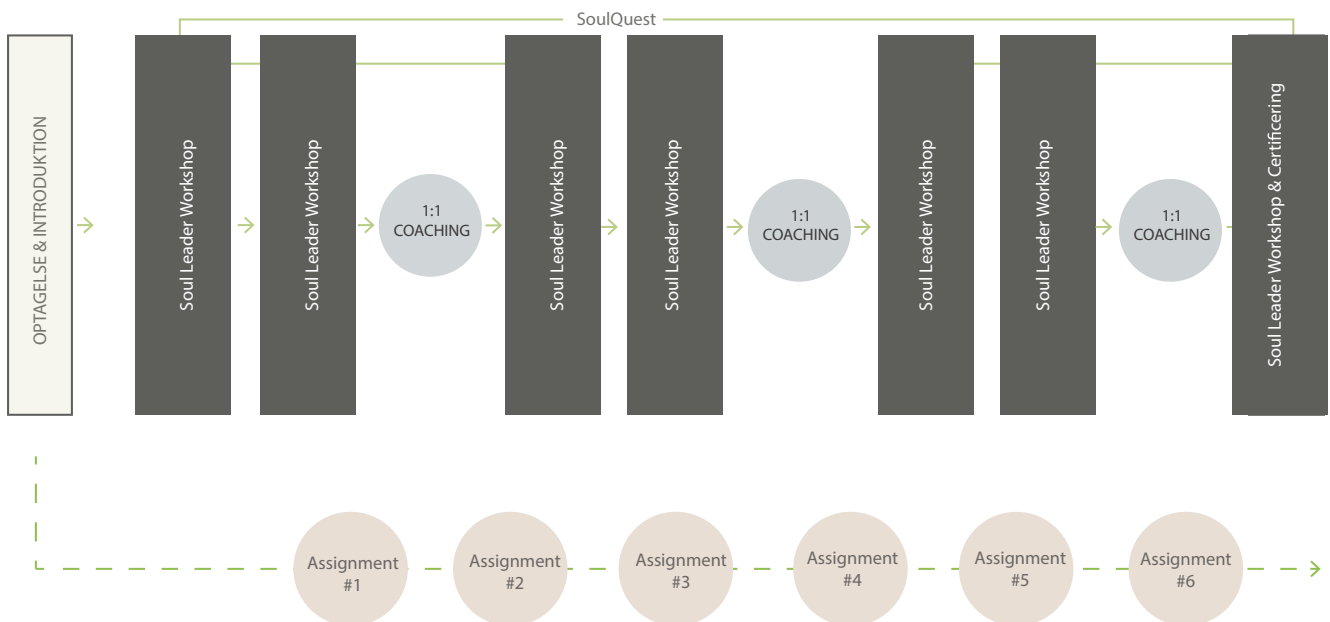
SoulQuest

OPTAGELSE & INTRODUKTION

Soul Leader Workshop

Soul Leader Workshop

1:1 COACHING

Soul Leader Workshop

Soul Leader Workshop

1:1 COACHING

Soul Leader Workshop

Soul Leader Workshop

1:1 COACHING

Soul Leader Workshop & Certificering

Assignment #1

Assignment #2

Assignment #3

Assignment #4

Assignment #5

Assignment #6